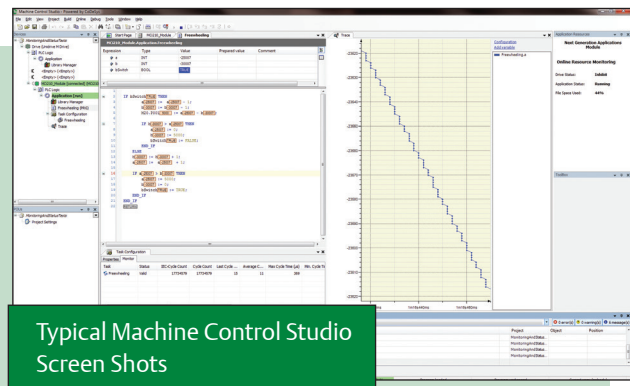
Machine Control Studio - Powered by CODESYS

File Edit View Project Build Online Debug Tools Window Help

Devices

Start Page | MCI210_Module | Freewheeling

Trace

Application Resources

Next Generation Applications Module

Online Resource Monitoring

Drive Status: Inhibit

Application Status: Running

File Space Used: 44%

| Expression | Type | Value | Prepared value | Comment |
|---|---|---|---|---|
| x | INT | -23007 | | |
| y | INT | -23007 | | |
| bSwitch | BOOL | TRUE | | |

IF bSwitch THEN

ELSE

END_IF

IF x < y THEN

END_IF

END_IF

RETURN

Configuration

Add variable

Freewheeling.x

-23020

-23080

-23100

-23140

-23160

-23180

-23200

-23220

-23240

-23260

-23280

-23300

Task Configuration

Properties | Monitor

| Task | Status | IEC-Cycle Count | Cycle Count | Last Cycle ... | Average C... | Max Cycle Time (µs) | Min. Cycle T... |
|---|---|---|---|---|---|---|---|
| Freewheeling | Valid | 177034576 | 177034576 | 15 | 11 | 388 | |

Project | Object | Position

0 error(s) | 0 warning(s) | 0 message(s)

Typical Machine Control Studio Screen Shots